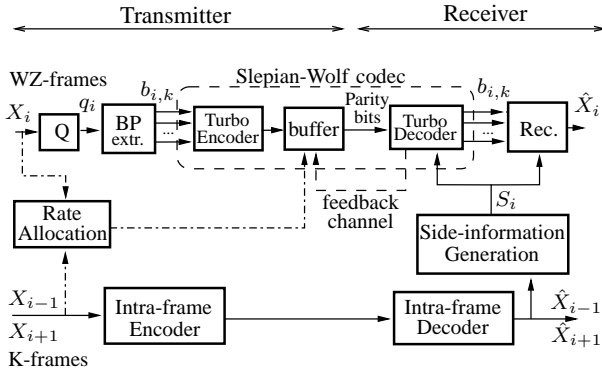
Transmitter

Receiver

WZ-frames

Slepian-Wolf codec

$X_i$

Q

$q_i$

BP extr.

$b_{i,k}$

...

Turbo Encoder

buffer

Parity bits

Turbo Decoder

$b_{i,k}$

...

Rec.

$\hat{X}_i$

Rate Allocation

feedback channel

$S_i$

Side-information Generation

$X_{i-1}$

$X_{i+1}$

Intra-frame Encoder

Intra-frame Decoder

$\hat{X}_{i-1}$

$\hat{X}_{i+1}$

K-frames